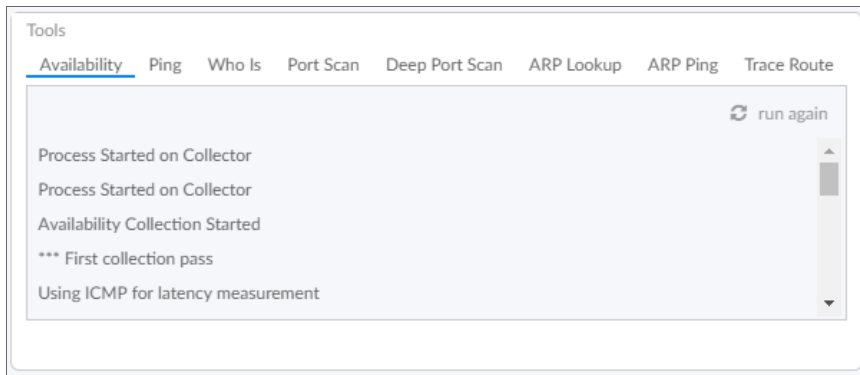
Tools

Availability Ping Who Is Port Scan Deep Port Scan ARP Lookup ARP Ping Trace Route

run again

Process Started on Collector

Process Started on Collector

Availability Collection Started

*** First collection pass

Using ICMP for latency measurement